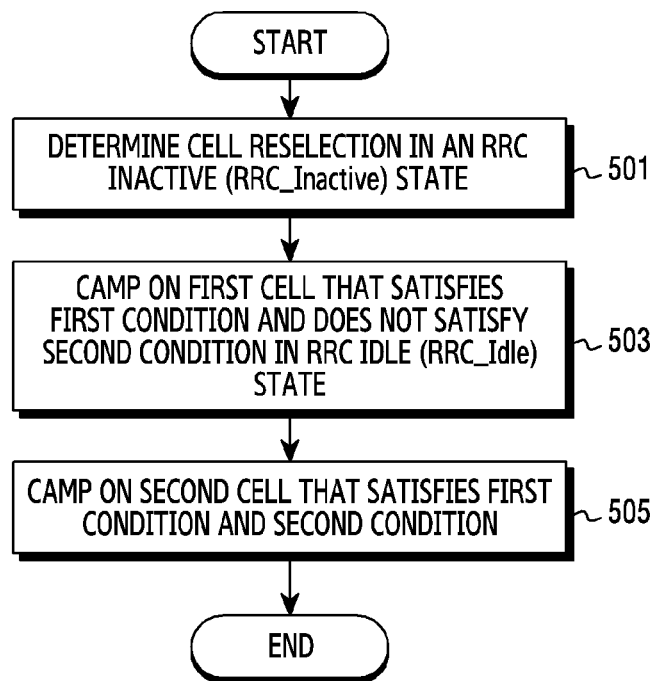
START

DETERMINE CELL RESELECTION IN AN RRC INACTIVE (RRC_Inactive) STATE

501

CAMP ON FIRST CELL THAT SATISFIES FIRST CONDITION AND DOES NOT SATISFY SECOND CONDITION IN RRC IDLE (RRC_Idle) STATE

503

CAMP ON SECOND CELL THAT SATISFIES FIRST CONDITION AND SECOND CONDITION

505

END